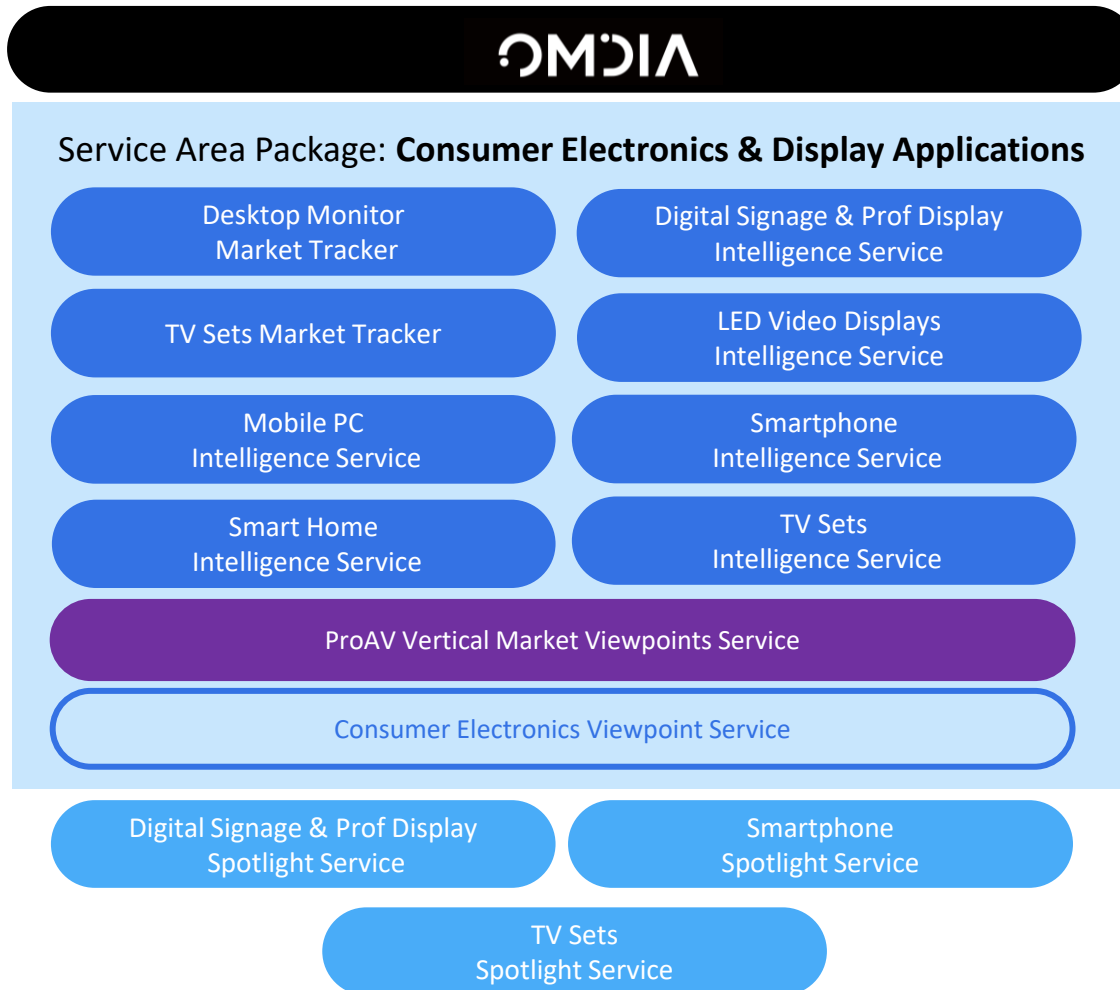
OMDIA

Service Area Package: **Consumer Electronics & Display Applications**

Desktop Monitor Market Tracker

Digital Signage & Prof Display Intelligence Service

TV Sets Market Tracker

LED Video Displays Intelligence Service

Mobile PC Intelligence Service

Smartphone Intelligence Service

Smart Home Intelligence Service

TV Sets Intelligence Service

ProAV Vertical Market Viewpoints Service

Consumer Electronics Viewpoint Service

Digital Signage & Prof Display Spotlight Service

Smartphone Spotlight Service

TV Sets Spotlight Service